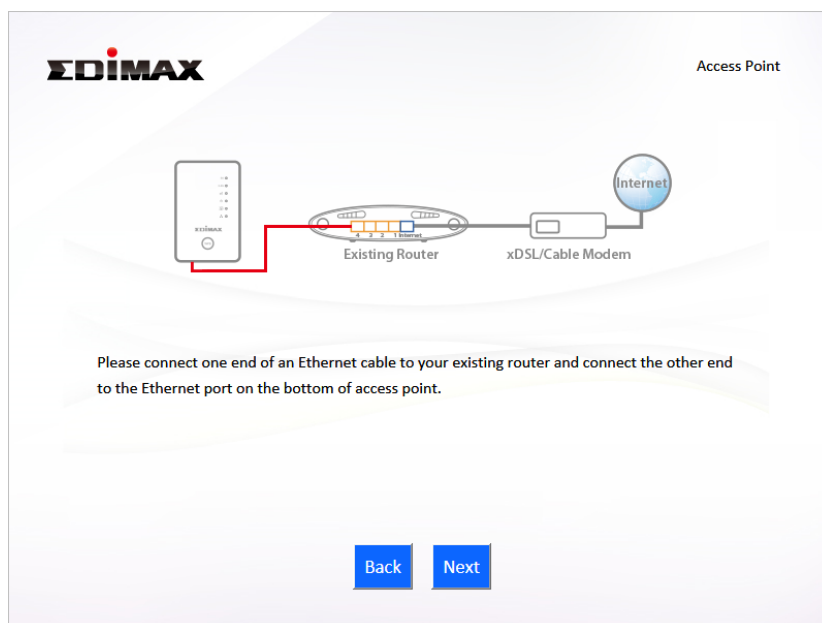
EDIMAX

Access Point

EDIMAX

4 3 2 1 Internet

Internet

Existing Router

xDSL/Cable Modem

Please connect one end of an Ethernet cable to your existing router and connect the other end to the Ethernet port on the bottom of access point.

Back

Next